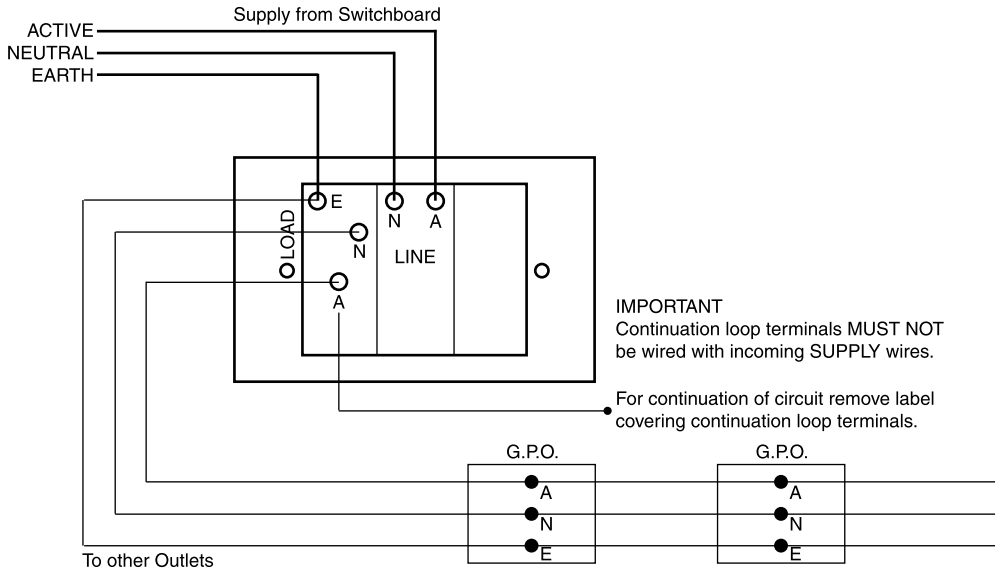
Supply from Switchboard

ACTIVE
NEUTRAL
EARTH

E
N
A
LOAD
N
LINE
A

IMPORTANT
Continuation loop terminals MUST NOT be wired with incoming SUPPLY wires.

For continuation of circuit remove label covering continuation loop terminals.

G.P.O.
A
N
E

G.P.O.
A
N
E

To other Outlets